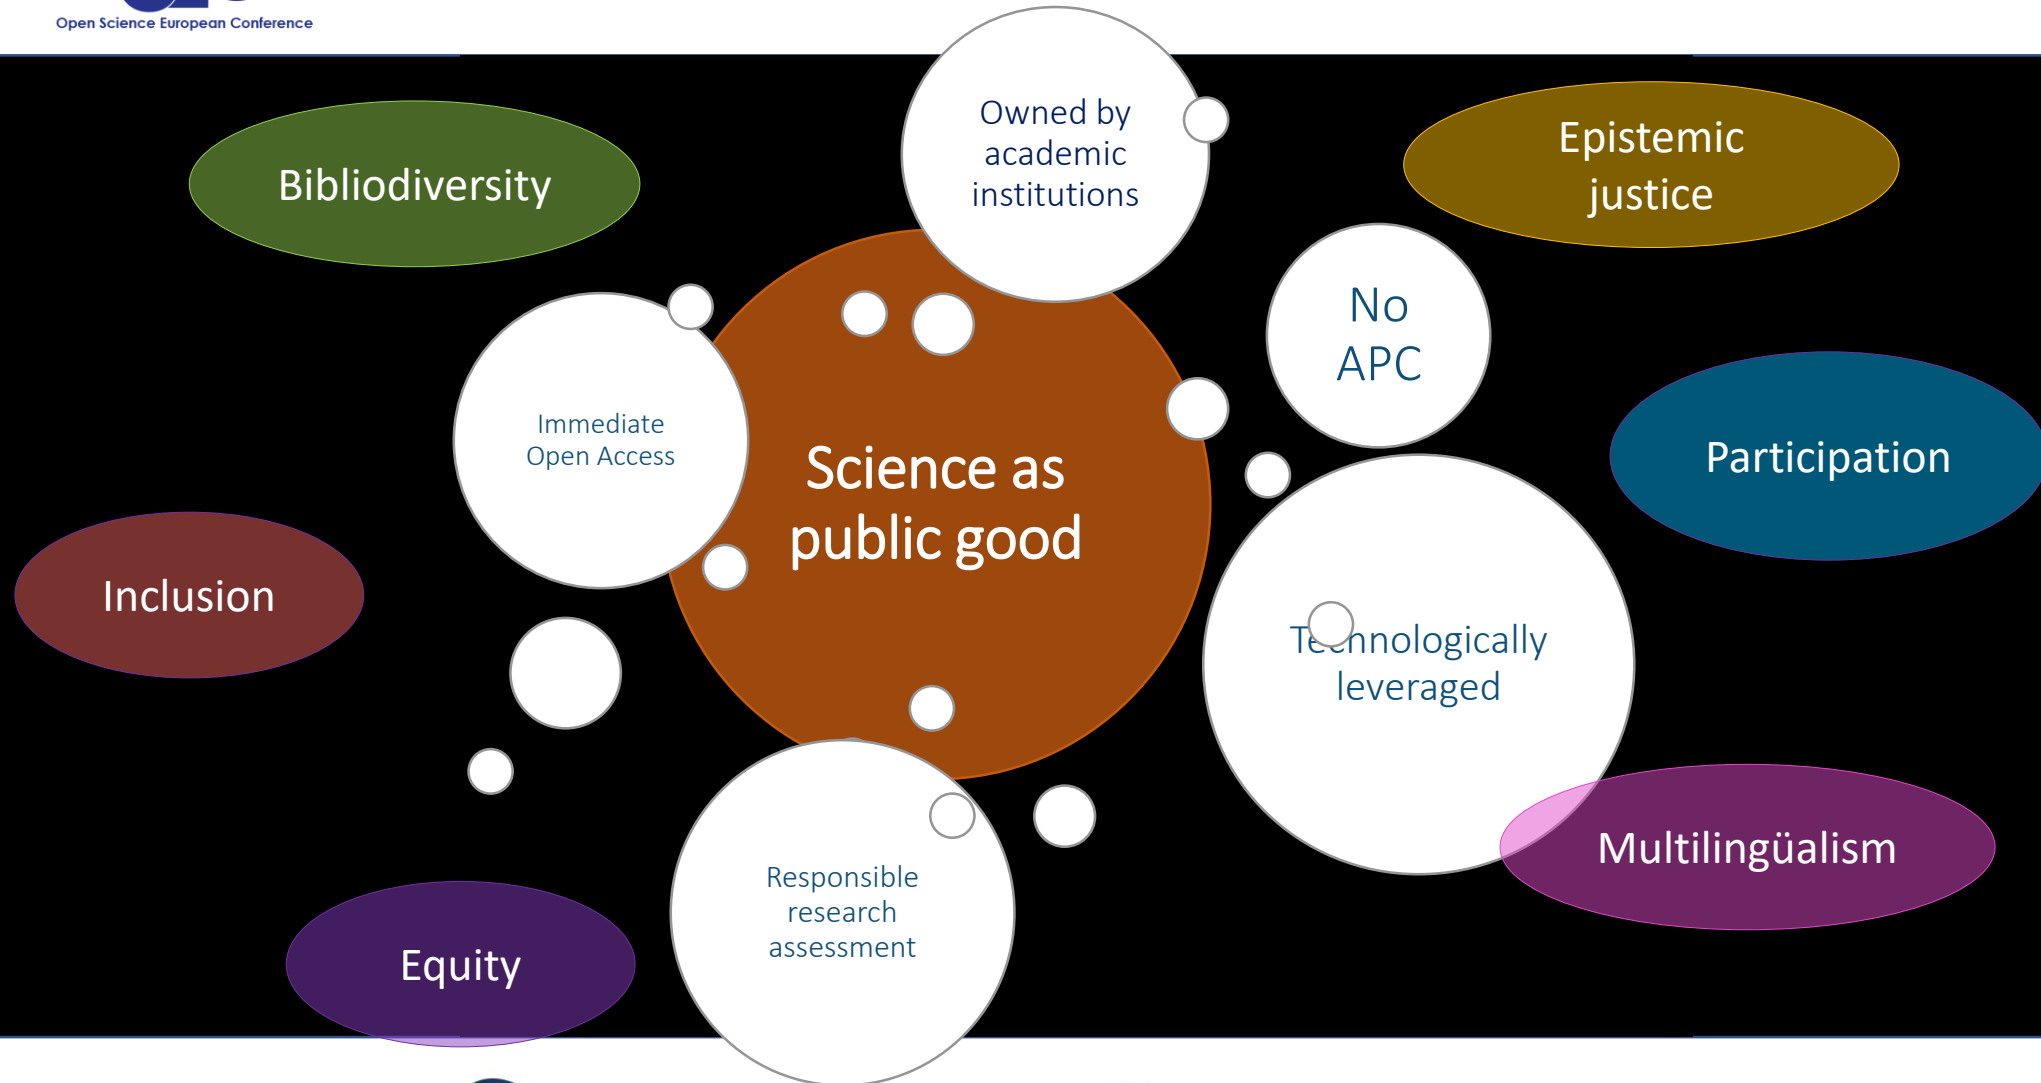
Open Science European Conference

Bibliodiversity

Owned by academic institutions

Epistemic justice

No APC

Immediate Open Access

Science as public good

Participation

Inclusion

Te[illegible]nologically leveraged

Multilingüalism

Responsible research assessment

Equity